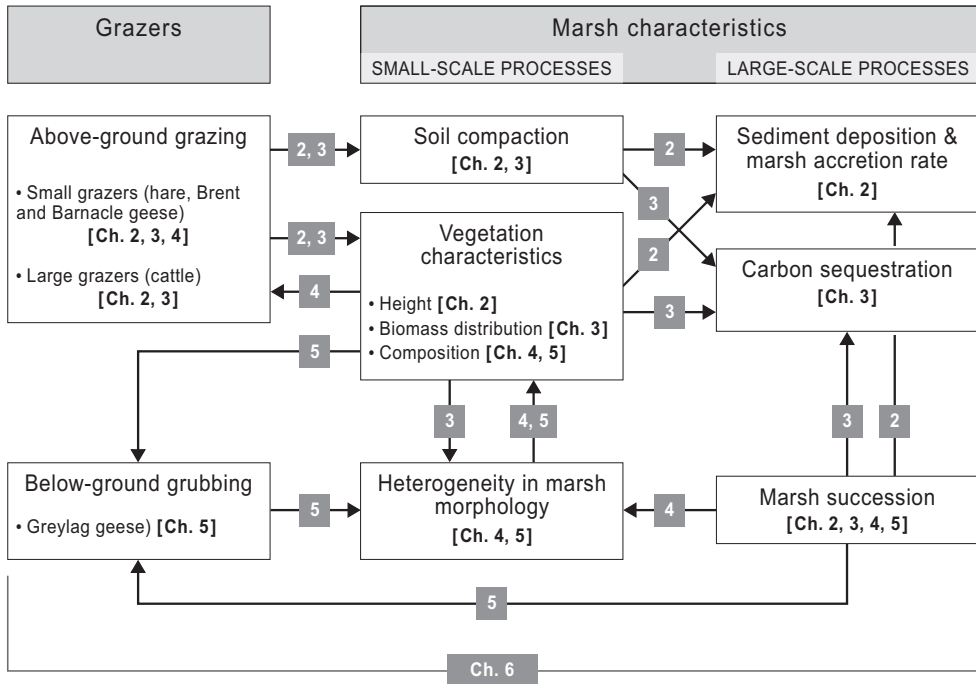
Grazers

Marsh characteristics

SMALL-SCALE PROCESSES

LARGE-SCALE PROCESSES

Above-ground grazing

• Small grazers (hare, Brent and Barnacle geese) **[Ch. 2, 3, 4]**

• Large grazers (cattle) **[Ch. 2, 3]**

2, 3

Soil compaction **[Ch. 2, 3]**

2

Sediment deposition & marsh accretion rate **[Ch. 2]**

3

2, 3

Vegetation characteristics

• Height **[Ch. 2]**

• Biomass distribution **[Ch. 3]**

• Composition **[Ch. 4, 5]**

2

Carbon sequestration **[Ch. 3]**

4

3

5

3

4, 5

3

2

Below-ground grubbing

• Greylag geese) **[Ch. 5]**

5

Heterogeneity in marsh morphology **[Ch. 4, 5]**

4

Marsh succession **[Ch. 2, 3, 4, 5]**

5

Ch. 6